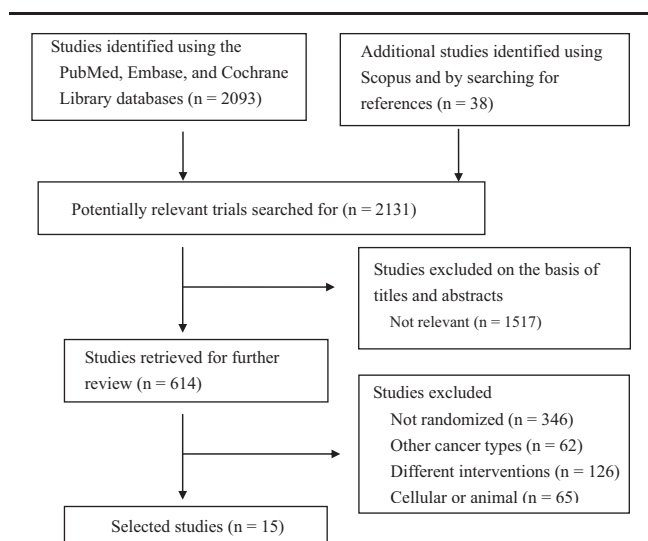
Studies identified using the PubMed, Embase, and Cochrane Library databases (n = 2093)

Additional studies identified using Scopus and by searching for references (n = 38)

Potentially relevant trials searched for (n = 2131)

Studies excluded on the basis of titles and abstracts
Not relevant (n = 1517)

Studies retrieved for further review (n = 614)

Studies excluded
Not randomized (n = 346)
Other cancer types (n = 62)
Different interventions (n = 126)
Cellular or animal (n = 65)

Selected studies (n = 15)